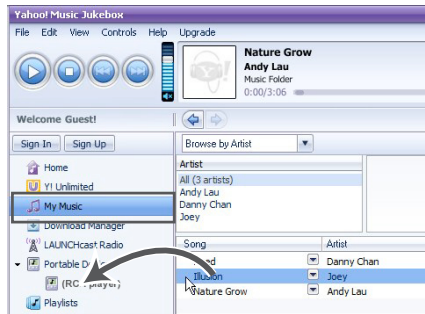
Yahoo! Music Jukebox

File Edit View Controls Help Upgrade

Nature Grow
Andy Lau
Music Folder
0:00/3:06

Welcome Guest!

Sign In Sign Up

Home
Y! Unlimited
My Music
Download Manager
LAUNCHcast Radio
Portable D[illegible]
(RC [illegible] player)
Playlists

Browse by Artist

Artist
All (3 artists)
Andy Lau
Danny Chan
Joey

Song | Artist
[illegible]ed | Danny Chan
Illusion | Joey
Nature Grow | Andy Lau